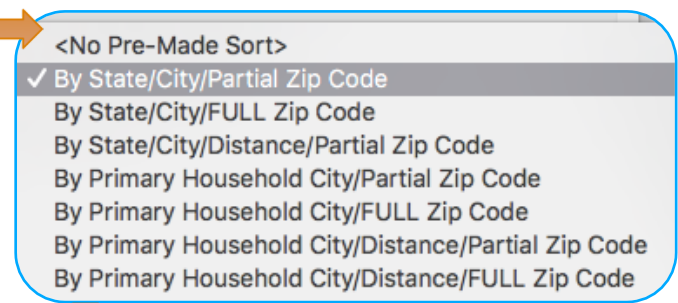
<No Pre-Made Sort>
✓ By State/City/Partial Zip Code
By State/City/FULL Zip Code
By State/City/Distance/Partial Zip Code
By Primary Household City/Partial Zip Code
By Primary Household City/FULL Zip Code
By Primary Household City/Distance/Partial Zip Code
By Primary Household City/Distance/FULL Zip Code